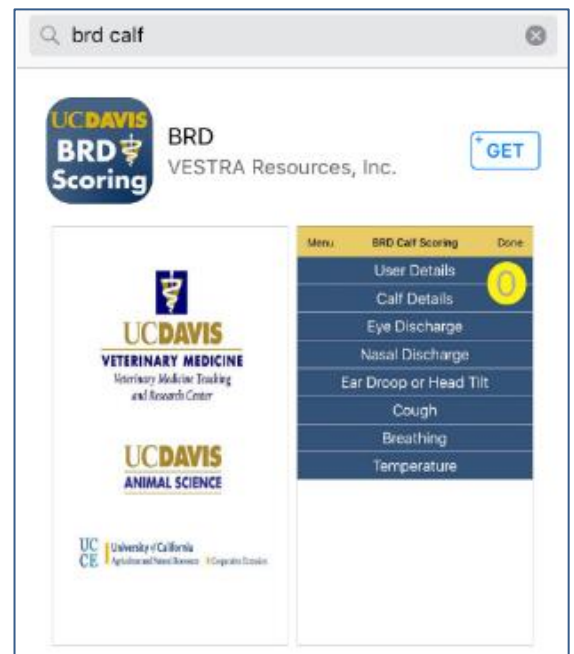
brd calf

UCDAVIS BRD Scoring

BRD
VESTRA Resources, Inc.

GET

UCDAVIS
VETERINARY MEDICINE
Veterinary Medicine Teaching and Research Center

UCDAVIS
ANIMAL SCIENCE

UC CE | University of California Agriculture and Natural Resources | Cooperative Extension

Menu BRD Calf Scoring Done
User Details
0
Calf Details
Eye Discharge
Nasal Discharge
Ear Droop or Head Tilt
Cough
Breathing
Temperature